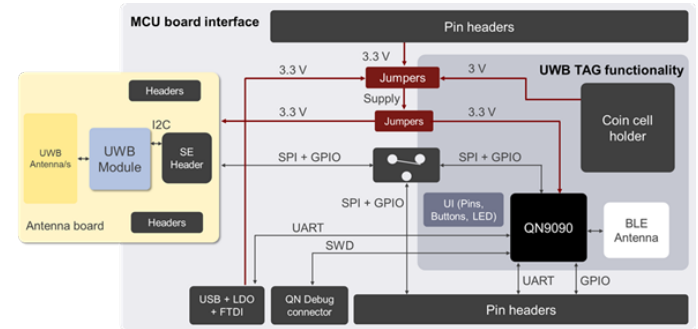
MCU board interface

Pin headers

3.3 V

3.3 V

Jumpers

3 V

UWB TAG functionality

Supply

3.3 V

Jumpers

3.3 V

Headers

I2C

UWB Antenna/s

UWB Module

SE Header

Coin cell holder

SPI + GPIO

SPI + GPIO

SPI + GPIO

UI (Pins, Buttons, LED)

QN9090

BLE Antenna

Headers

Antenna board

UART

SWD

UART

GPIO

USB + LDO + FTDI

QN Debug connector

Pin headers